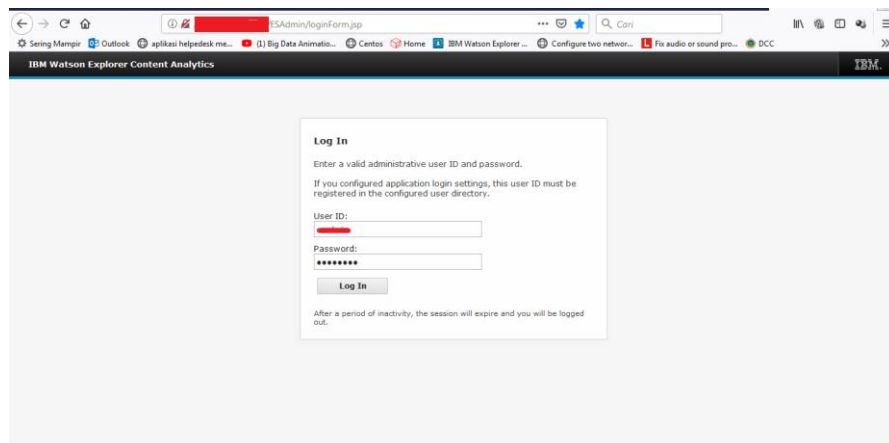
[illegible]ESAdmin/loginForm.jsp

Cari

Sering Mampir Outlook aplikasi helpdesk me... (1) Big Data Animatio... Centos Home IBM Watson Explorer ... Configure two networ... Fix audio or sound pro... DCC

IBM Watson Explorer Content Analytics

IBM.

Log In

Enter a valid administrative user ID and password.

If you configured application login settings, this user ID must be registered in the configured user directory.

User ID:

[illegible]

Password:

•••••••••

Log In

After a period of inactivity, the session will expire and you will be logged out.